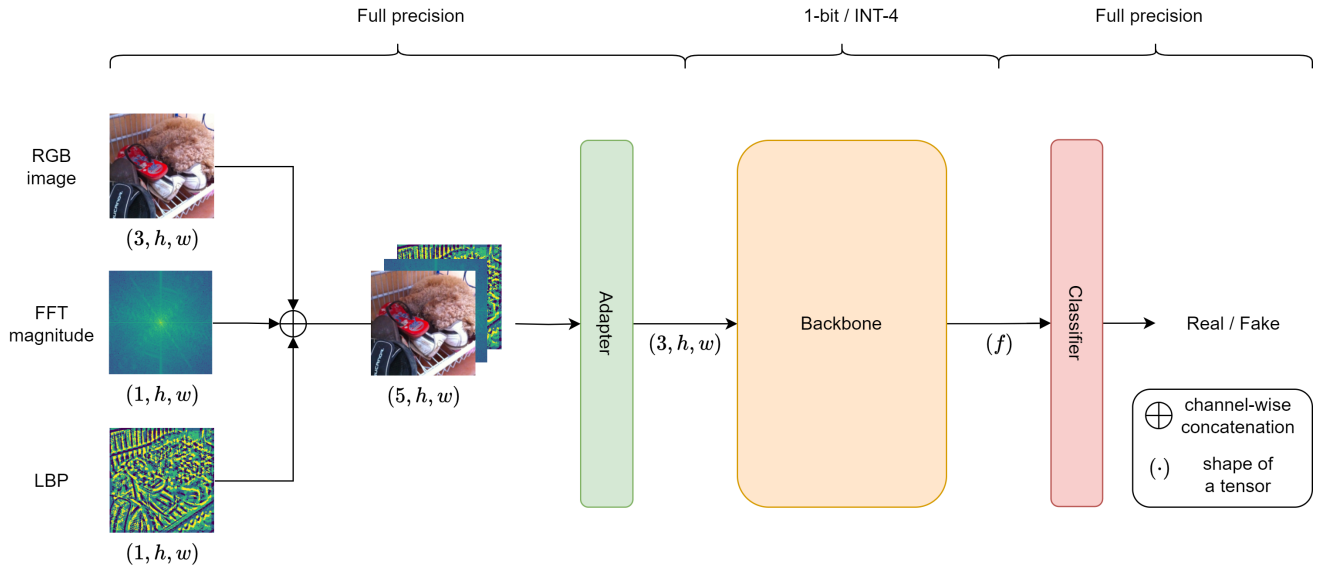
Full precision

1-bit / INT-4

Full precision

RGB image

$(3, h, w)$

FFT magnitude

$(1, h, w)$

LBP

$(1, h, w)$

$(5, h, w)$

Adapter

$(3, h, w)$

Backbone

$(f)$

Classifier

Real / Fake

$\oplus$ channel-wise concatenation

$(\cdot)$ shape of a tensor